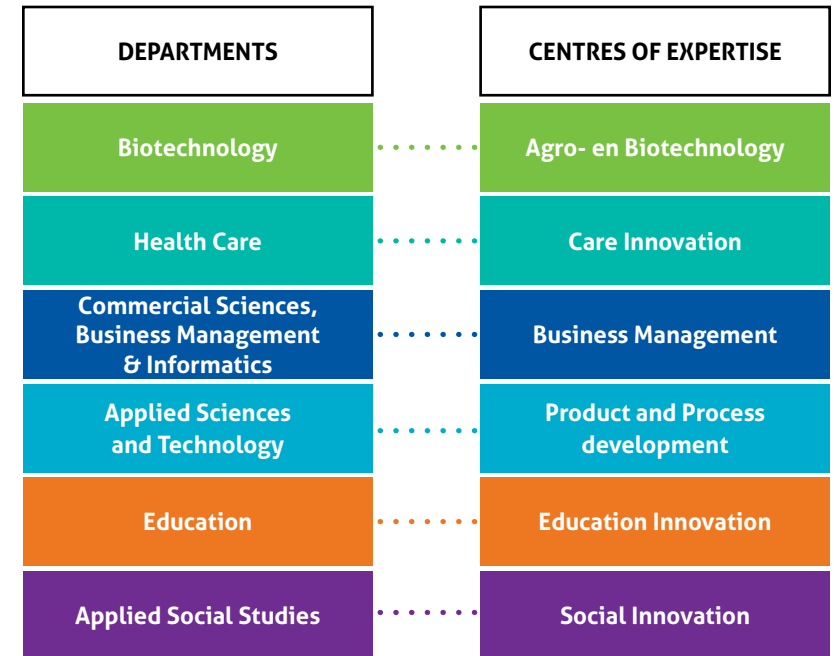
DEPARTMENTS

CENTRES OF EXPERTISE

Biotechnology

Agro- en Biotechnology

Health Care

Care Innovation

Commercial Sciences, Business Management & Informatics

Business Management

Applied Sciences and Technology

Product and Process development

Education

Education Innovation

Applied Social Studies

Social Innovation